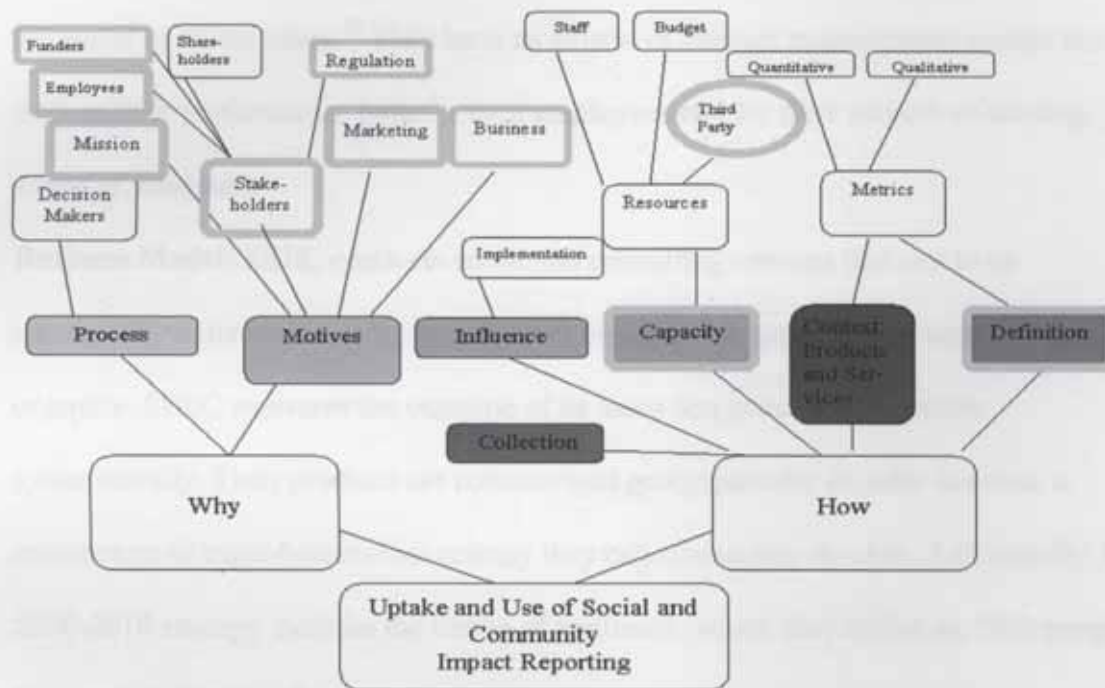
Funders

Share-holders

Regulation

Employees

Mission

Marketing

Business

Decision Makers

Stake-holders

Staff

Budget

Third Party

Quantitative

Qualitative

Resources

Metrics

Implementation

Process

Motives

Influence

Capacity

Context: Products and Services

Definition

Collection

Why

How

Uptake and Use of Social and Community Impact Reporting